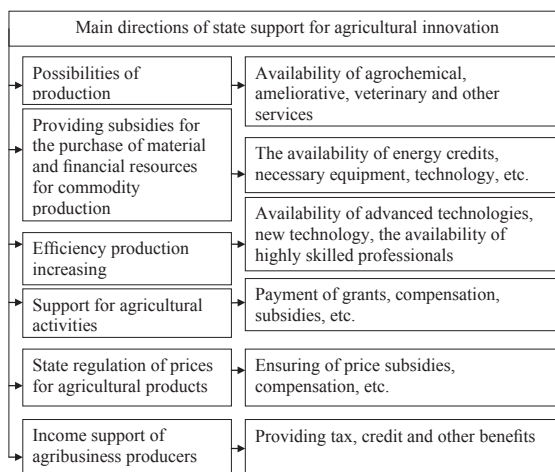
Main directions of state support for agricultural innovation

Possibilities of production

Availability of agrochemical, ameliorative, veterinary and other services

Providing subsidies for the purchase of material and financial resources for commodity production

The availability of energy credits, necessary equipment, technology, etc.

Availability of advanced technologies, new technology, the availability of highly skilled professionals

Efficiency production increasing

Support for agricultural activities

Payment of grants, compensation, subsidies, etc.

State regulation of prices for agricultural products

Ensuring of price subsidies, compensation, etc.

Income support of agribusiness producers

Providing tax, credit and other benefits